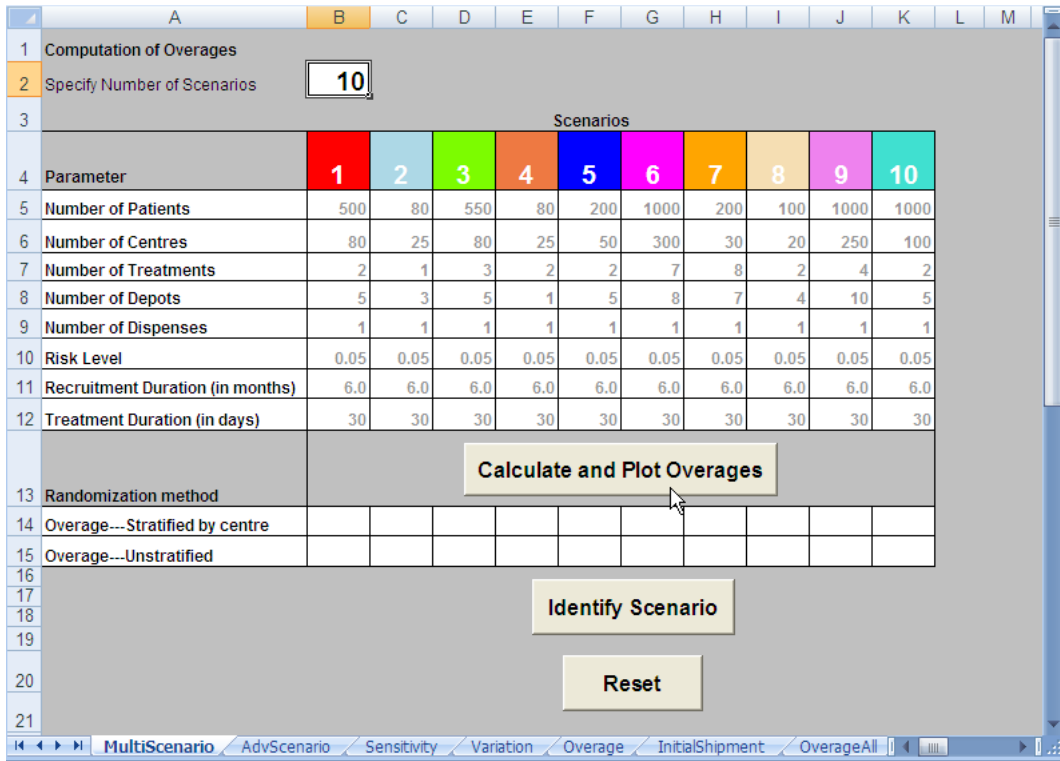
| | A | B | C | D | E | F | G | H | I | J | K | L | M |
|---|---|---|---|---|---|---|---|---|---|---|---|---|---|
| 1 | Computation of Overages | | | | | | | | | | | | |
| 2 | Specify Number of Scenarios | 10 | | | | | | | | | | | |
| 3 | | | | | | Scenarios | | | | | | | |
| 4 | Parameter | 1 | 2 | 3 | 4 | 5 | 6 | 7 | 8 | 9 | 10 | | |
| 5 | Number of Patients | 500 | 80 | 550 | 80 | 200 | 1000 | 200 | 100 | 1000 | 1000 | | |
| 6 | Number of Centres | 80 | 25 | 80 | 25 | 50 | 300 | 30 | 20 | 250 | 100 | | |
| 7 | Number of Treatments | 2 | 1 | 3 | 2 | 2 | 7 | 8 | 2 | 4 | 2 | | |
| 8 | Number of Depots | 5 | 3 | 5 | 1 | 5 | 8 | 7 | 4 | 10 | 5 | | |
| 9 | Number of Dispenses | 1 | 1 | 1 | 1 | 1 | 1 | 1 | 1 | 1 | 1 | | |
| 10 | Risk Level | 0.05 | 0.05 | 0.05 | 0.05 | 0.05 | 0.05 | 0.05 | 0.05 | 0.05 | 0.05 | | |
| 11 | Recruitment Duration (in months) | 6.0 | 6.0 | 6.0 | 6.0 | 6.0 | 6.0 | 6.0 | 6.0 | 6.0 | 6.0 | | |
| 12 | Treatment Duration (in days) | 30 | 30 | 30 | 30 | 30 | 30 | 30 | 30 | 30 | 30 | | |
| 13 | Randomization method | | | | | | | | | | | | |
| 14 | Overage---Stratified by centre | | | | | | | | | | | | |
| 15 | Overage---Unstratified | | | | | | | | | | | | |
| 16 | | | | | | | | | | | | | |
| 17 | | | | | | | | | | | | | |
| 18 | | | | | | | | | | | | | |
| 19 | | | | | | | | | | | | | |
| 20 | | | | | | | | | | | | | |
| 21 | | | | | | | | | | | | | |

Calculate and Plot Overages

Identify Scenario

Reset

MultiScenario | AdvScenario | Sensitivity | Variation | Overage | InitialShipment | OverageAll